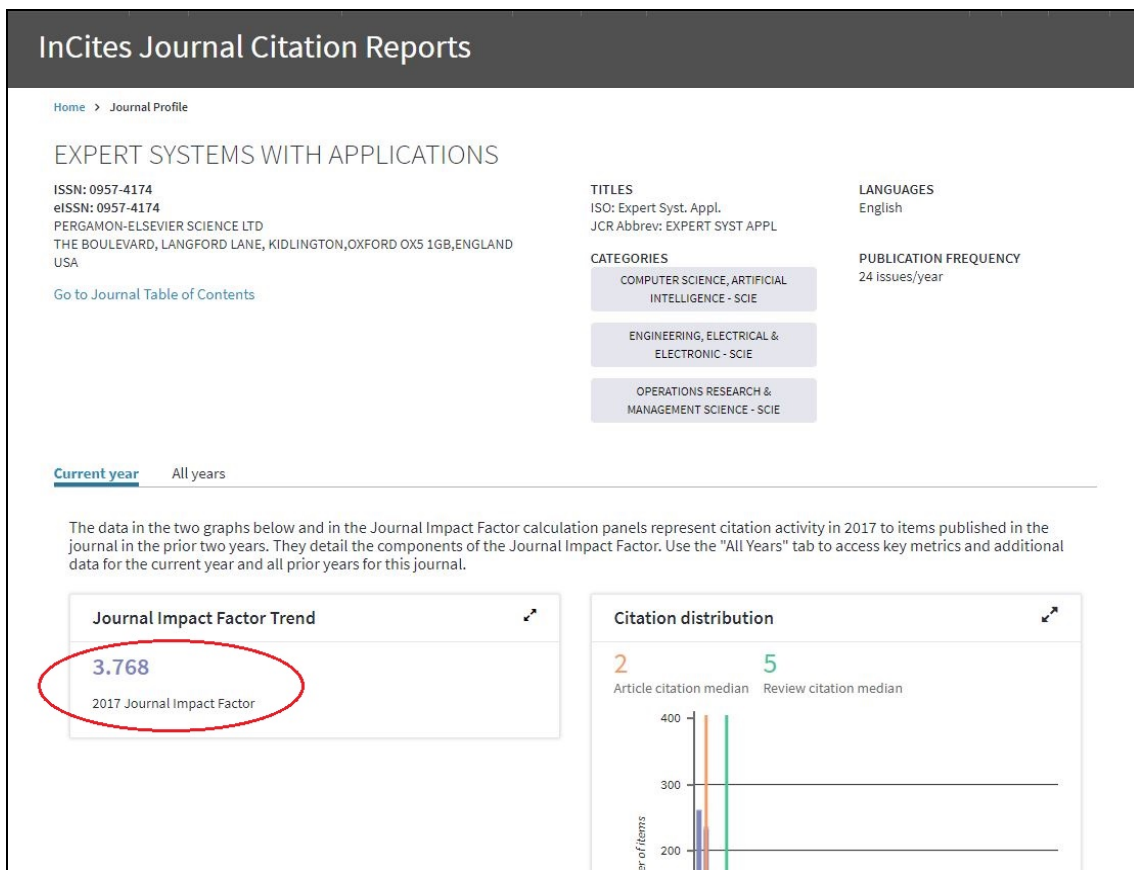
InCites Journal Citation Reports

Home > Journal Profile

EXPERT SYSTEMS WITH APPLICATIONS

ISSN: 0957-4174
eISSN: 0957-4174
PERGAMON-ELSEVIER SCIENCE LTD
THE BOULEVARD, LANGFORD LANE, KIDLINGTON,OXFORD OX5 1GB,ENGLAND
USA

Go to Journal Table of Contents

TITLES
ISO: Expert Syst. Appl.
JCR Abbrev: EXPERT SYST APPL

CATEGORIES
COMPUTER SCIENCE, ARTIFICIAL INTELLIGENCE - SCIE
ENGINEERING, ELECTRICAL & ELECTRONIC - SCIE
OPERATIONS RESEARCH & MANAGEMENT SCIENCE - SCIE

LANGUAGES
English

PUBLICATION FREQUENCY
24 issues/year

Current year All years

The data in the two graphs below and in the Journal Impact Factor calculation panels represent citation activity in 2017 to items published in the journal in the prior two years. They detail the components of the Journal Impact Factor. Use the "All Years" tab to access key metrics and additional data for the current year and all prior years for this journal.

Journal Impact Factor Trend

3.768

2017 Journal Impact Factor

Citation distribution

2
Article citation median

5
Review citation median

400
300
200
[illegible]er of items